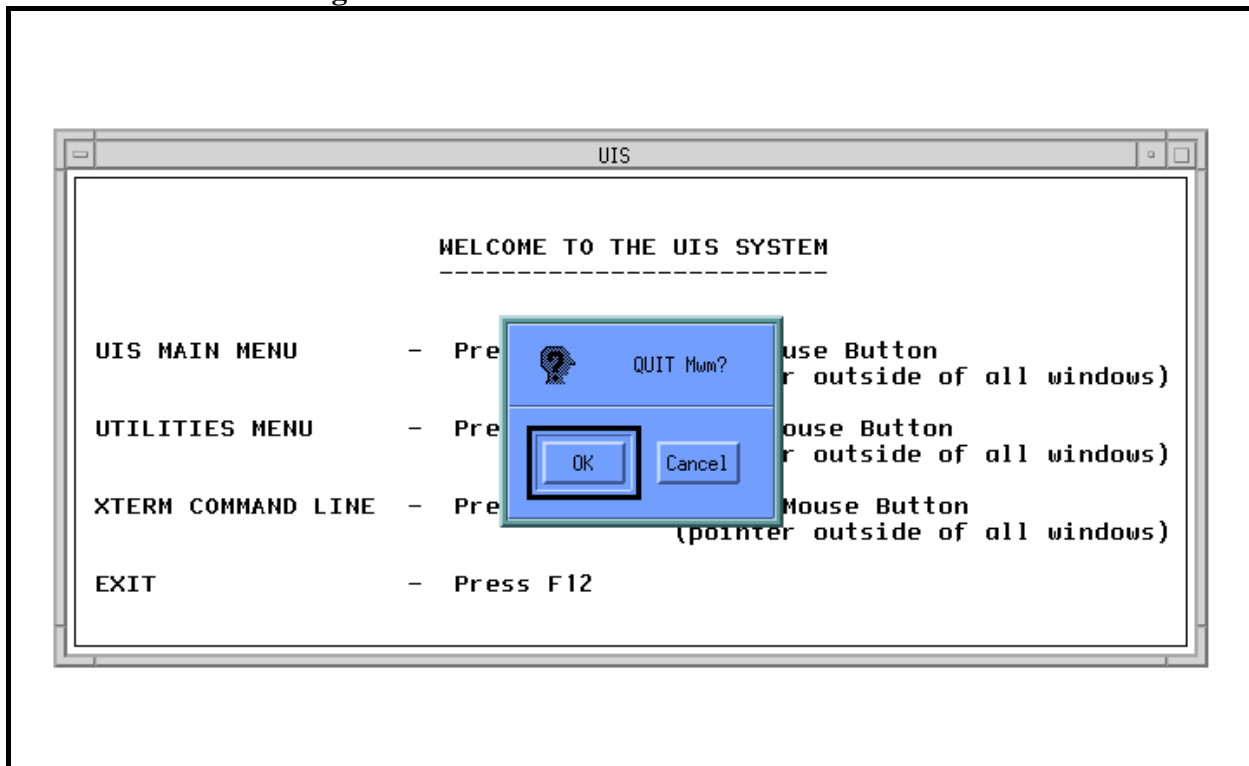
UIS

WELCOME TO THE UIS SYSTEM

UIS MAIN MENU - Pre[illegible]use Button
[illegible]r outside of all windows)

UTILITIES MENU - Pre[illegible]ouse Button
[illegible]r outside of all windows)

XTERM COMMAND LINE - Pre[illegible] Mouse Button
(pointer outside of all windows)

EXIT - Press F12

QUIT Mwm?

OK

Cancel